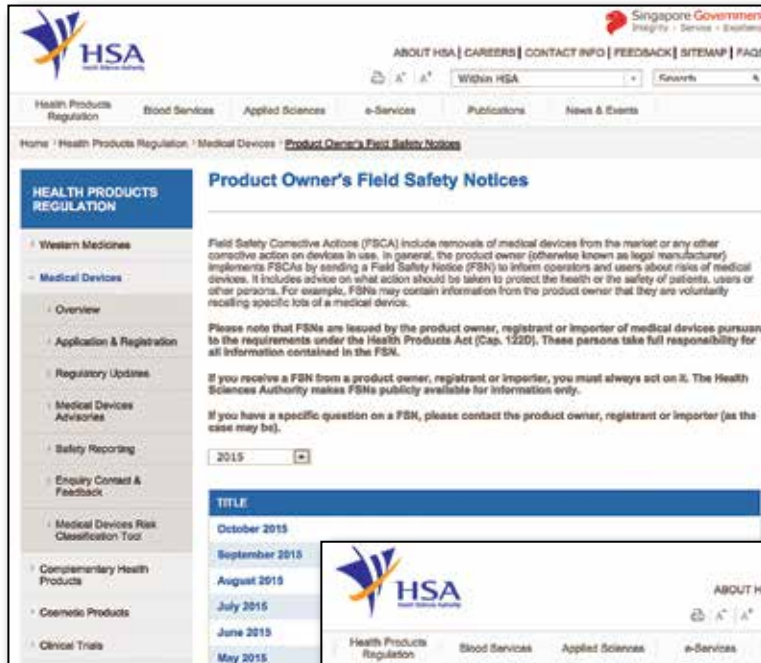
HSA
Health Sciences Authority

Singapore Government
Integrity · Service · Excellence

ABOUT HSA | CAREERS | CONTACT INFO | FEEDBACK | SITEMAP | FAQ

A A⁻ A⁺ Within HSA Search

Health Products Regulation | Blood Services | Applied Sciences | e-Services | Publications | News & Events

Home > Health Products Regulation > Medical Devices > Product Owner's Field Safety Notices

HEALTH PRODUCTS REGULATION

Western Medicines
Medical Devices
Overview
Application & Registration
Regulatory Updates
Medical Devices Advisories
Safety Reporting
Enquiry Contact & Feedback
Medical Devices Risk Classification Tool
Complementary Health Products
Cosmetic Products
Clinical Trials

Product Owner's Field Safety Notices

Field Safety Corrective Actions (FSCA) include removals of medical devices from the market or any other corrective action on devices in use. In general, the product owner (otherwise known as legal manufacturer) implements FSCAs by sending a Field Safety Notice (FSN) to inform operators and users about risks of medical devices. It includes advice on what action should be taken to protect the health or the safety of patients, users or other persons. For example, FSNs may contain information from the product owner that they are voluntarily recalling specific lots of a medical device.

Please note that FSNs are issued by the product owner, registrant or importer of medical devices pursuant to the requirements under the Health Products Act (Cap. 122D). These persons take full responsibility for all information contained in the FSN.

If you receive a FSN from a product owner, registrant or importer, you must always act on it. The Health Sciences Authority makes FSNs publicly available for information only.

If you have a specific question on a FSN, please contact the product owner, registrant or importer (as the case may be).

2015

TITLE
October 2015
September 2015
August 2015
July 2015
June 2015
May 2015

HSA
Health Sciences Authority
ABOUT H
A A⁻ A⁺
Health Products Regulation | Blood Services | Applied Sciences | e-Services